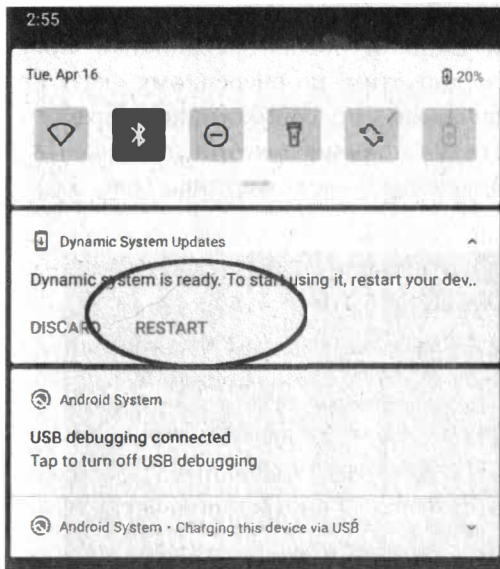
2:55

Tue, Apr 16

20%

Dynamic System Updates

Dynamic system is ready. To start using it, restart your dev..

DISCARD RESTART

Android System

USB debugging connected

Tap to turn off USB debugging

Android System • Charging this device via USB